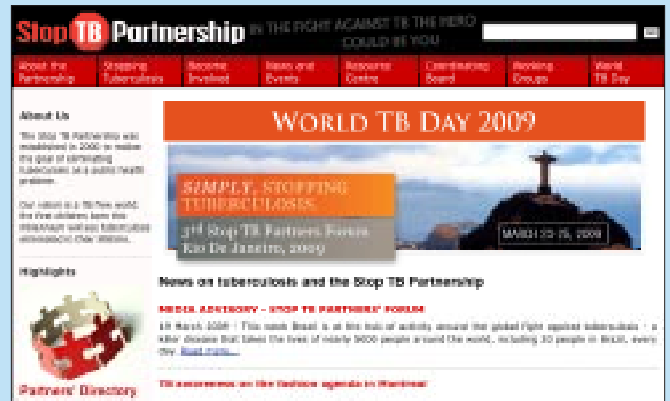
Stop TB Partnership IN THE FIGHT AGAINST TB THE HERO COULD BE YOU

About the Partnership | Stopping Tuberculosis | Become Involved | News and Events | Resource Centre | Coordinating Board | Working Groups | World TB Day

About Us

The Stop TB Partnership was established in 2000 to realize the goal of eliminating tuberculosis as a public health problem.

Our vision is a TB-free world. The first children born this millennium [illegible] tuberculosis eliminated in their lifetime.

Highlights

Partners' Directory

WORLD TB DAY 2009

SIMPLY, STOPPING TUBERCULOSIS

3rd Stop TB Partners Forum Rio De Janeiro, 2009

MARCH 23-25, 2009

News on tuberculosis and the Stop TB Partnership

MEDIA ADVISORY - STOP TB PARTNERS' FORUM

18 March 2009 : This week Brazil is at the hub of activity around the global fight against tuberculosis - a killer disease that takes the lives of nearly 5000 people around the world, including 15 people in Brazil, every day. Read more...

TB awareness on the fashion agenda in Montreal